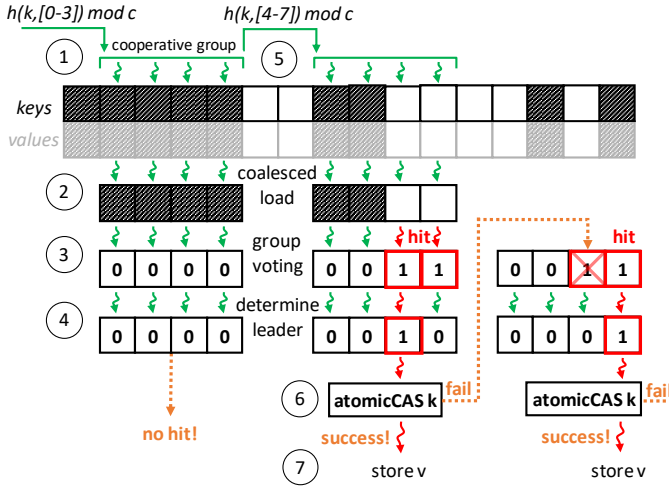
h(k,[0-3]) mod c

h(k,[4-7]) mod c

1

cooperative group

5

keys

values

2

coalesced load

3

group voting

0 0 0 0

0 0 1 1

hit

0 0 1 1

hit

4

determine leader

0 0 0 0

0 0 1 0

0 0 0 1

6

atomicCAS k

fail

atomicCAS k

fai

no hit!

success!

success!

7

store v

store v